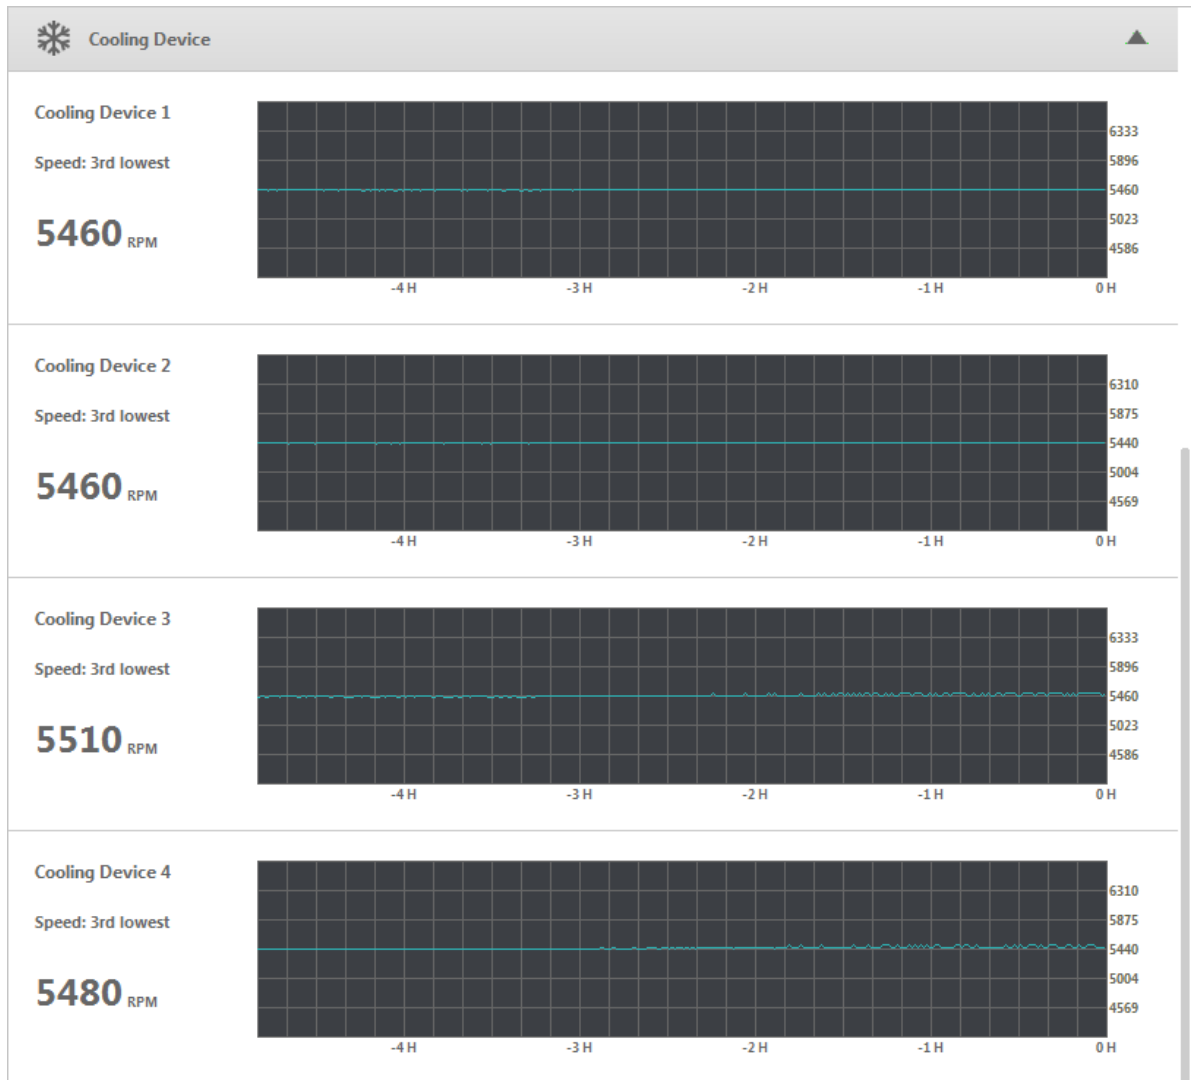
Cooling Device

Cooling Device 1

Speed: 3rd lowest

5460 RPM

6333
5896
5460
5023
4586

-4 H -3 H -2 H -1 H 0 H

Cooling Device 2

Speed: 3rd lowest

5460 RPM

6310
5875
5440
5004
4569

-4 H -3 H -2 H -1 H 0 H

Cooling Device 3

Speed: 3rd lowest

5510 RPM

6333
5896
5460
5023
4586

-4 H -3 H -2 H -1 H 0 H

Cooling Device 4

Speed: 3rd lowest

5480 RPM

6310
5875
5440
5004
4569

-4 H -3 H -2 H -1 H 0 H